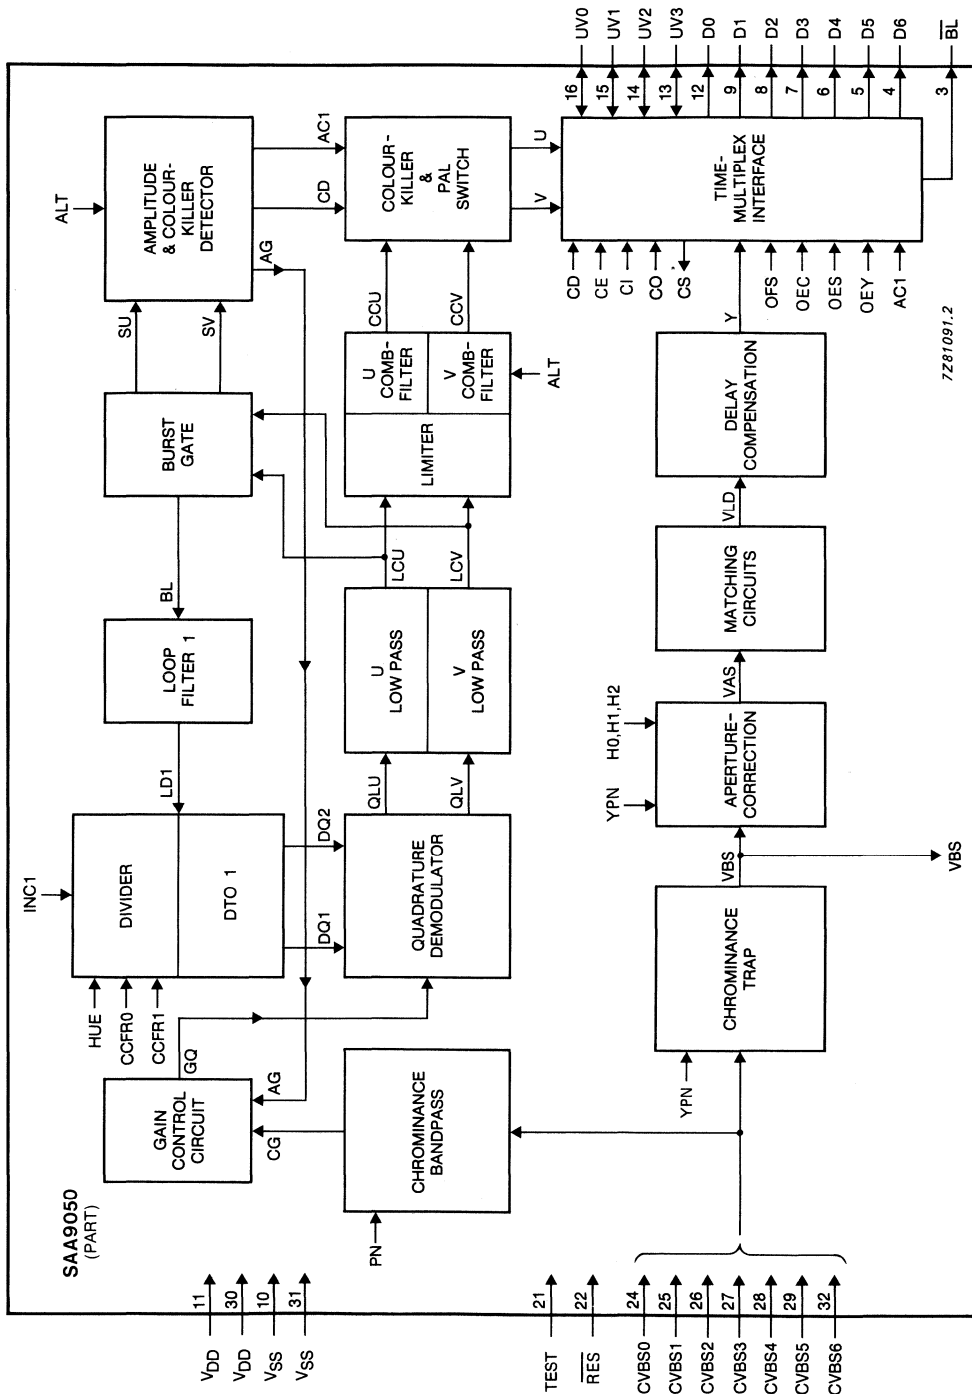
UV0 UV1 UV2 UV3 D0 D1 D2 D3 D4 D5 D6 $\overline{BL}$

16 15 14 13 12 9 8 7 6 5 4 3

ALT

AMPLITUDE & COLOUR-KILLER DETECTOR

AC1

CD

AG

COLOUR-KILLER & PAL SWITCH

U

V

TIME-MULTIPLEX INTERFACE

CD CE CI CO CS

OFS OEC OES OEY AC1

SU SV

CCU CCV

U COMB-FILTER

V COMB-FILTER

ALT

Y

BURST GATE

LIMITER

DELAY COMPENSATION

7Z81091.2

VLD

LCU LCV

BL

LOOP FILTER 1

U LOW PASS

V LOW PASS

MATCHING CIRCUITS

VAS

H0,H1,H2

LD1

APERTURE-CORRECTION

YPN

QLU QLV

INC1

DIVIDER

DTO 1

DQ2

DQ1

QUADRATURE DEMODULATOR

VBS

VBS

CHROMINANCE TRAP

HUE CCFR0 CCFR1

GQ

AG

GAIN CONTROL CIRCUIT

CG

CHROMINANCE BANDPASS

YPN

SAA9050 (PART)

PN

11 30 10 31

$V_{DD}$ $V_{DD}$ $V_{SS}$ $V_{SS}$

21 22

TEST $\overline{RES}$

24 25 26 27 28 29 32

CVBS0 CVBS1 CVBS2 CVBS3 CVBS4 CVBS5 CVBS6